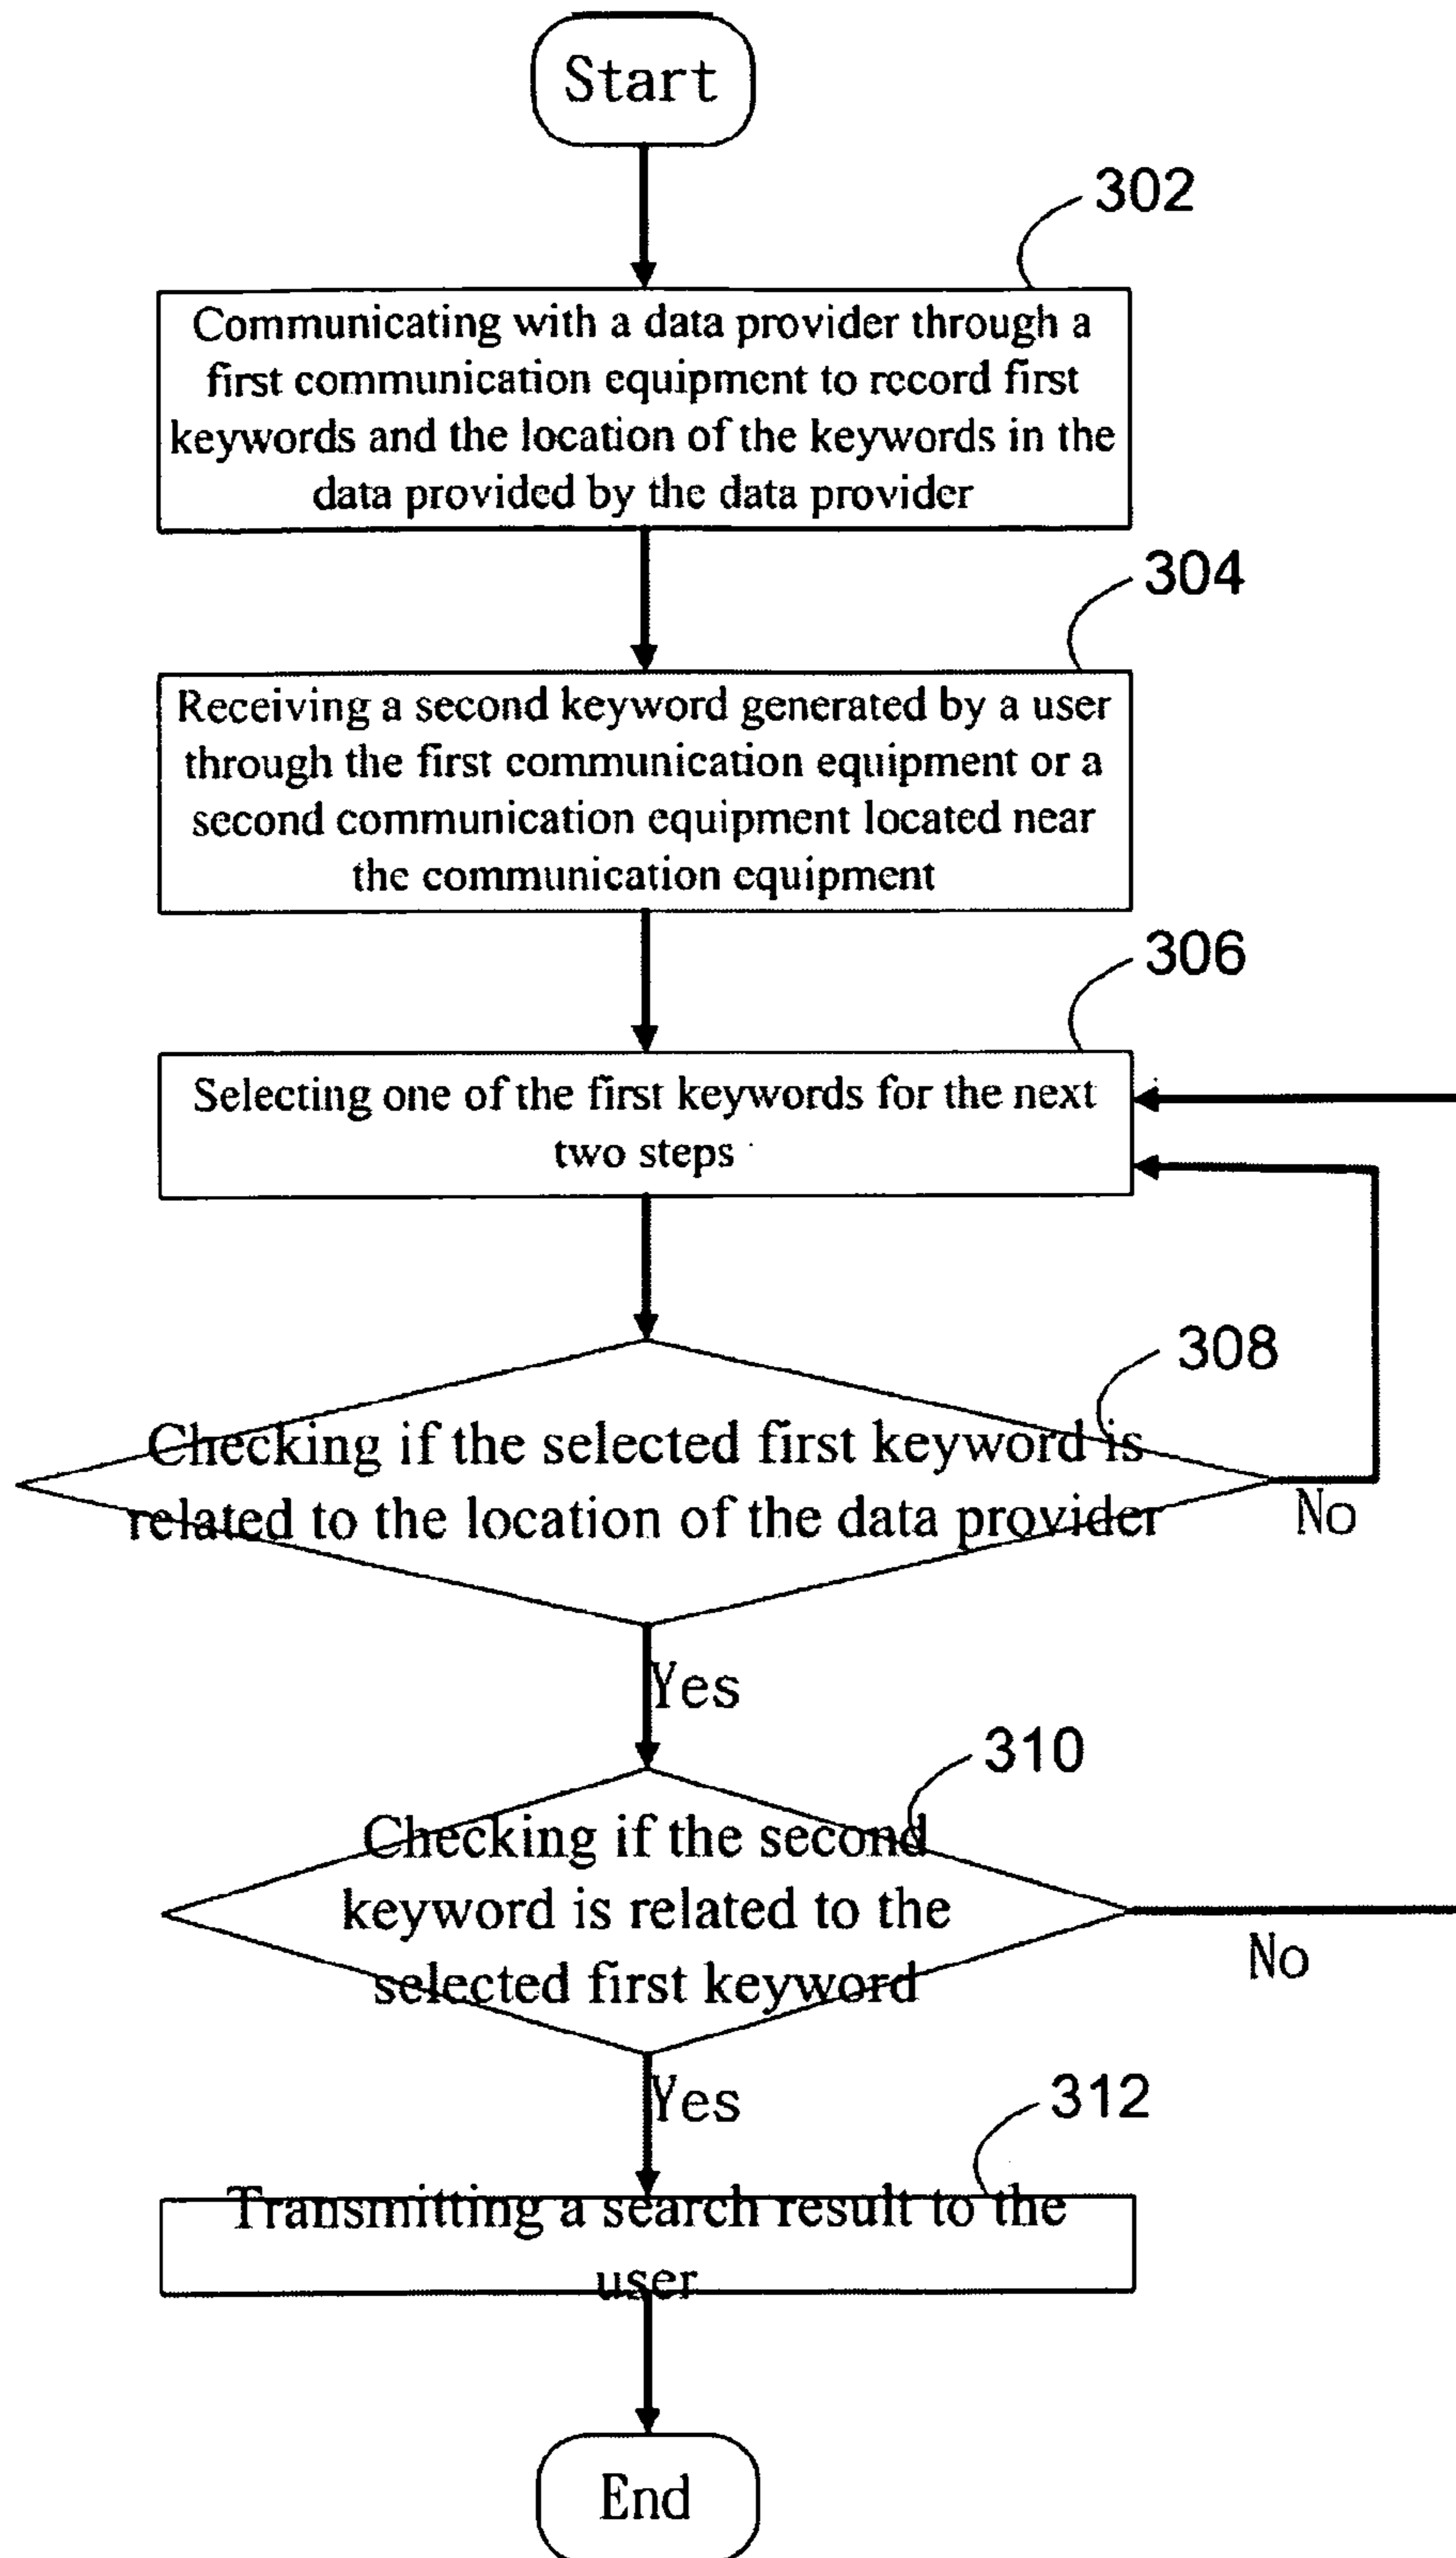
Start

302

Communicating with a data provider through a first communication equipment to record first keywords and the location of the keywords in the data provided by the data provider

304

Receiving a second keyword generated by a user through the first communication equipment or a second communication equipment located near the communication equipment

306

Selecting one of the first keywords for the next two steps

308

Checking if the selected first keyword is related to the location of the data provider

No

Yes

310

Checking if the second keyword is related to the selected first keyword

No

Yes

312

Transmitting a search result to the user

End